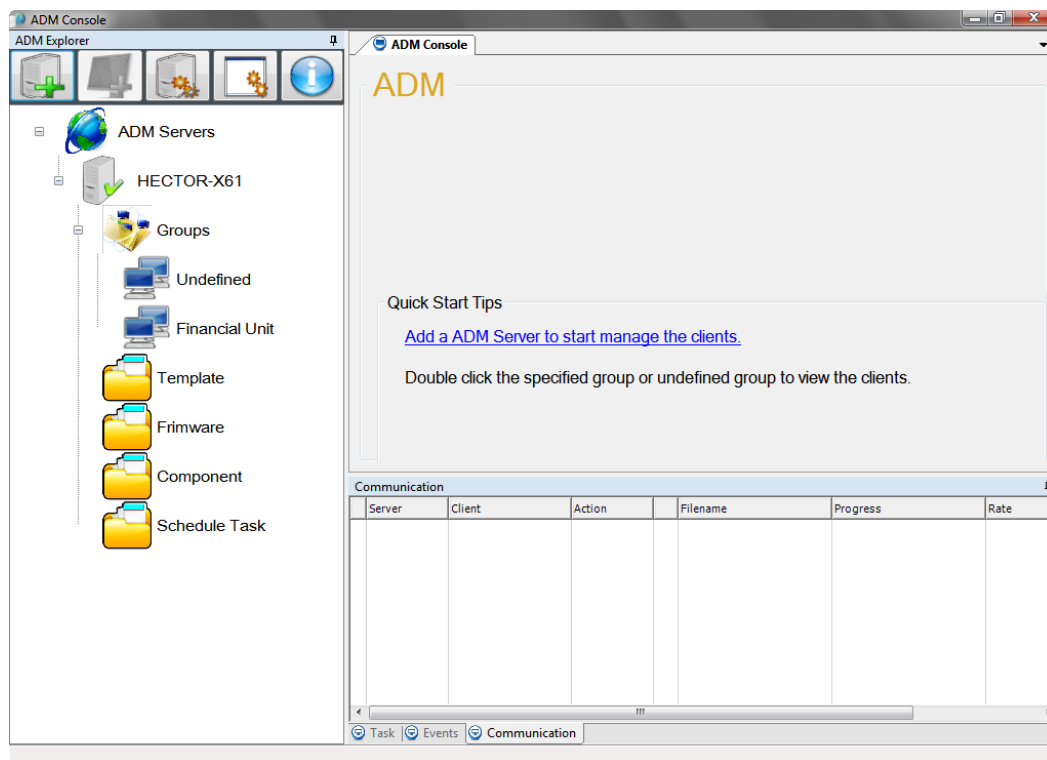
ADM Console

ADM Explorer

ADM Servers

HECTOR-X61

Groups

Undefined

Financial Unit

Template

Frimware

Component

Schedule Task

ADM Console

ADM

Quick Start Tips

Add a ADM Server to start manage the clients.

Double click the specified group or undefined group to view the clients.

Communication

| Server | Client | Action | | Filename | Progress | Rate |
|---|---|---|---|---|---|---|

Task Events Communication